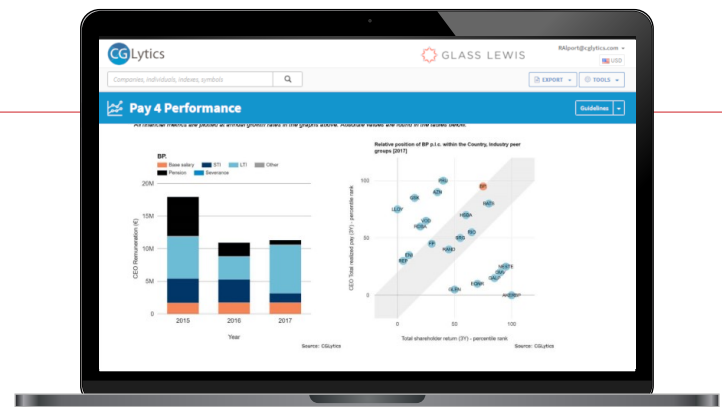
CGLytics

GLASS LEWIS

RAlport@cglytics.com

USD

Companies, individuals, indexes, symbols

EXPORT

TOOLS

Pay 4 Performance

Guidelines

All financial metrics are plotted at annual growth rates in the graphs above. Absolute values are found in the tables below.

BP.

Base salary | STI | LTI | Other | Pension | Severance

20M

15M

10M

5M

0

CEO Remuneration (£)

2015 | 2016 | 2017

Year

Source: CGLytics

Relative position of BP p.l.c. within the Country, Industry peer groups [2017]

CEO Total realised pay (3Y) - percentile rank

100

50

0

0 | 50 | 100

Total shareholder return (3Y) - percentile rank

Source: CGLytics